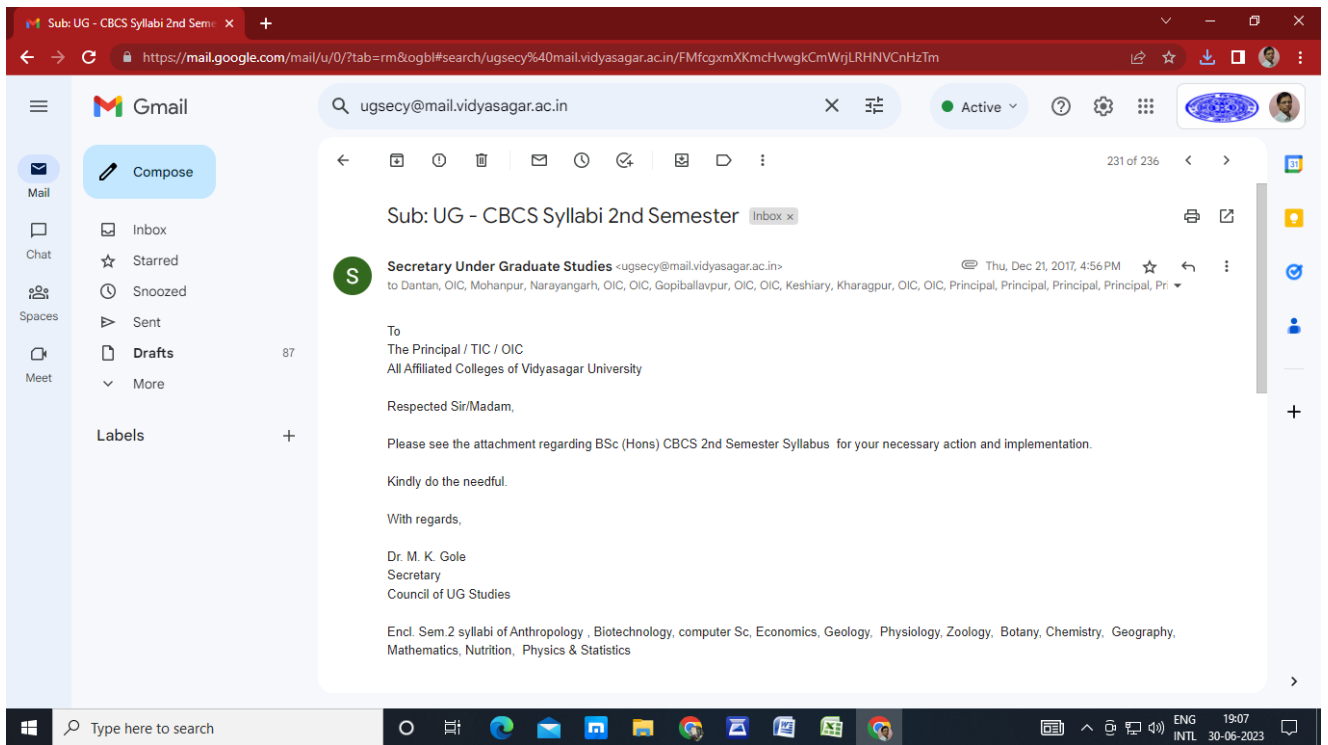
Sub: UG - CBCS Syllabi 2nd Seme ×

https://mail.google.com/mail/u/0/?tab=rm&ogbl#search/ugsecy%40mail.vidyasagar.ac.in/FMfcgxmXKmcHvwgkCmWrjLRHNVCnHzTm

Gmail

ugsecy@mail.vidyasagar.ac.in

Active

Mail
Chat
Spaces
Meet

Compose

Inbox
Starred
Snoozed
Sent
Drafts 87
More

Labels

231 of 236

Sub: UG - CBCS Syllabi 2nd Semester Inbox ×

Secretary Under Graduate Studies <ugsecy@mail.vidyasagar.ac.in> Thu, Dec 21, 2017, 4:56 PM
to Dantan, OIC, Mohanpur, Narayangarh, OIC, OIC, Gopiballavpur, OIC, OIC, Keshiary, Kharagpur, OIC, OIC, Principal, Principal, Principal, Principal, Pr

To
The Principal / TIC / OIC
All Affiliated Colleges of Vidyasagar University

Respected Sir/Madam,

Please see the attachment regarding BSc (Hons) CBCS 2nd Semester Syllabus for your necessary action and implementation.

Kindly do the needful.

With regards,

Dr. M. K. Gole
Secretary
Council of UG Studies

Encl. Sem.2 syllabi of Anthropology , Biotechnology, computer Sc, Economics, Geology, Physiology, Zoology, Botany, Chemistry, Geography, Mathematics, Nutrition, Physics & Statistics

Type here to search

ENG INTL 19:07 30-06-2023